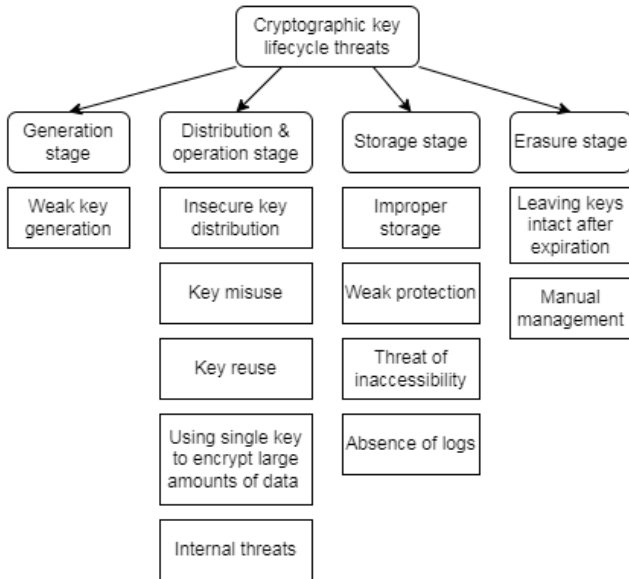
Cryptographic key lifecycle threats

Generation stage

Weak key generation

Distribution & operation stage

Insecure key distribution

Key misuse

Key reuse

Using single key to encrypt large amounts of data

Internal threats

Storage stage

Improper storage

Weak protection

Threat of inaccessibility

Absence of logs

Erasure stage

Leaving keys intact after expiration

Manual management